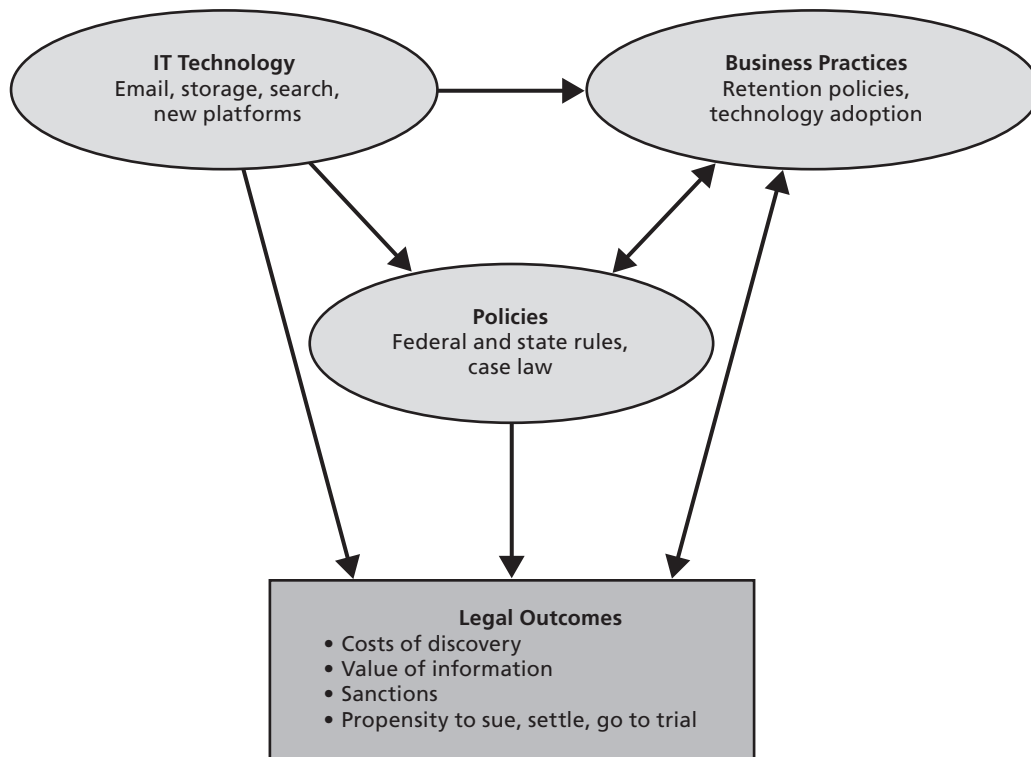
IT Technology
Email, storage, search, new platforms

Business Practices
Retention policies, technology adoption

Policies
Federal and state rules, case law

Legal Outcomes
• Costs of discovery
• Value of information
• Sanctions
• Propensity to sue, settle, go to trial